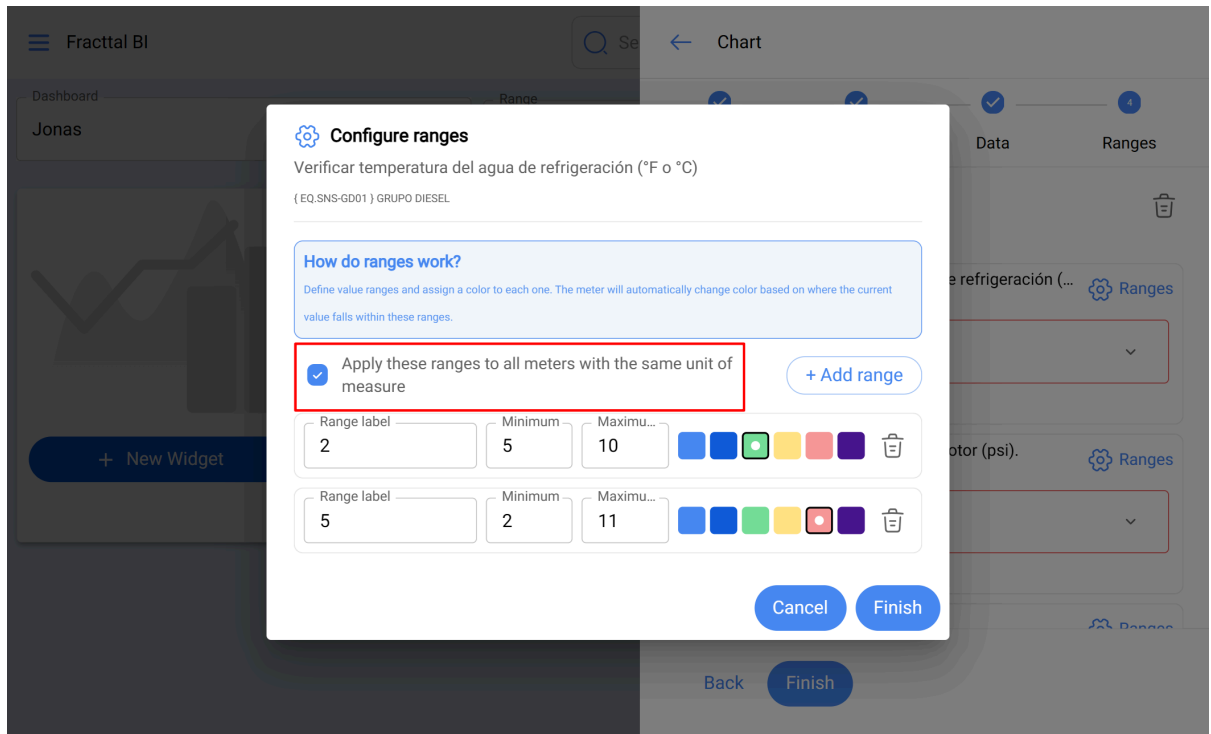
Fracttal BI

Se

Dashboard

Jonas

Range

+ New Widget

Chart

4

Data

Ranges

e refrigeración (...

Ranges

otor (psi).

Ranges

Ranges

Back

Finish

Configure ranges

Verificar temperatura del agua de refrigeración (°F o °C)

{ EQ.SNS-GD01 } GRUPO DIESEL

How do ranges work?

Define value ranges and assign a color to each one. The meter will automatically change color based on where the current value falls within these ranges.

Apply these ranges to all meters with the same unit of measure

+ Add range

| Range label | Minimum | Maximu... |
|---|---|---|
| 2 | 5 | 10 |
| 5 | 2 | 11 |

Cancel

Finish